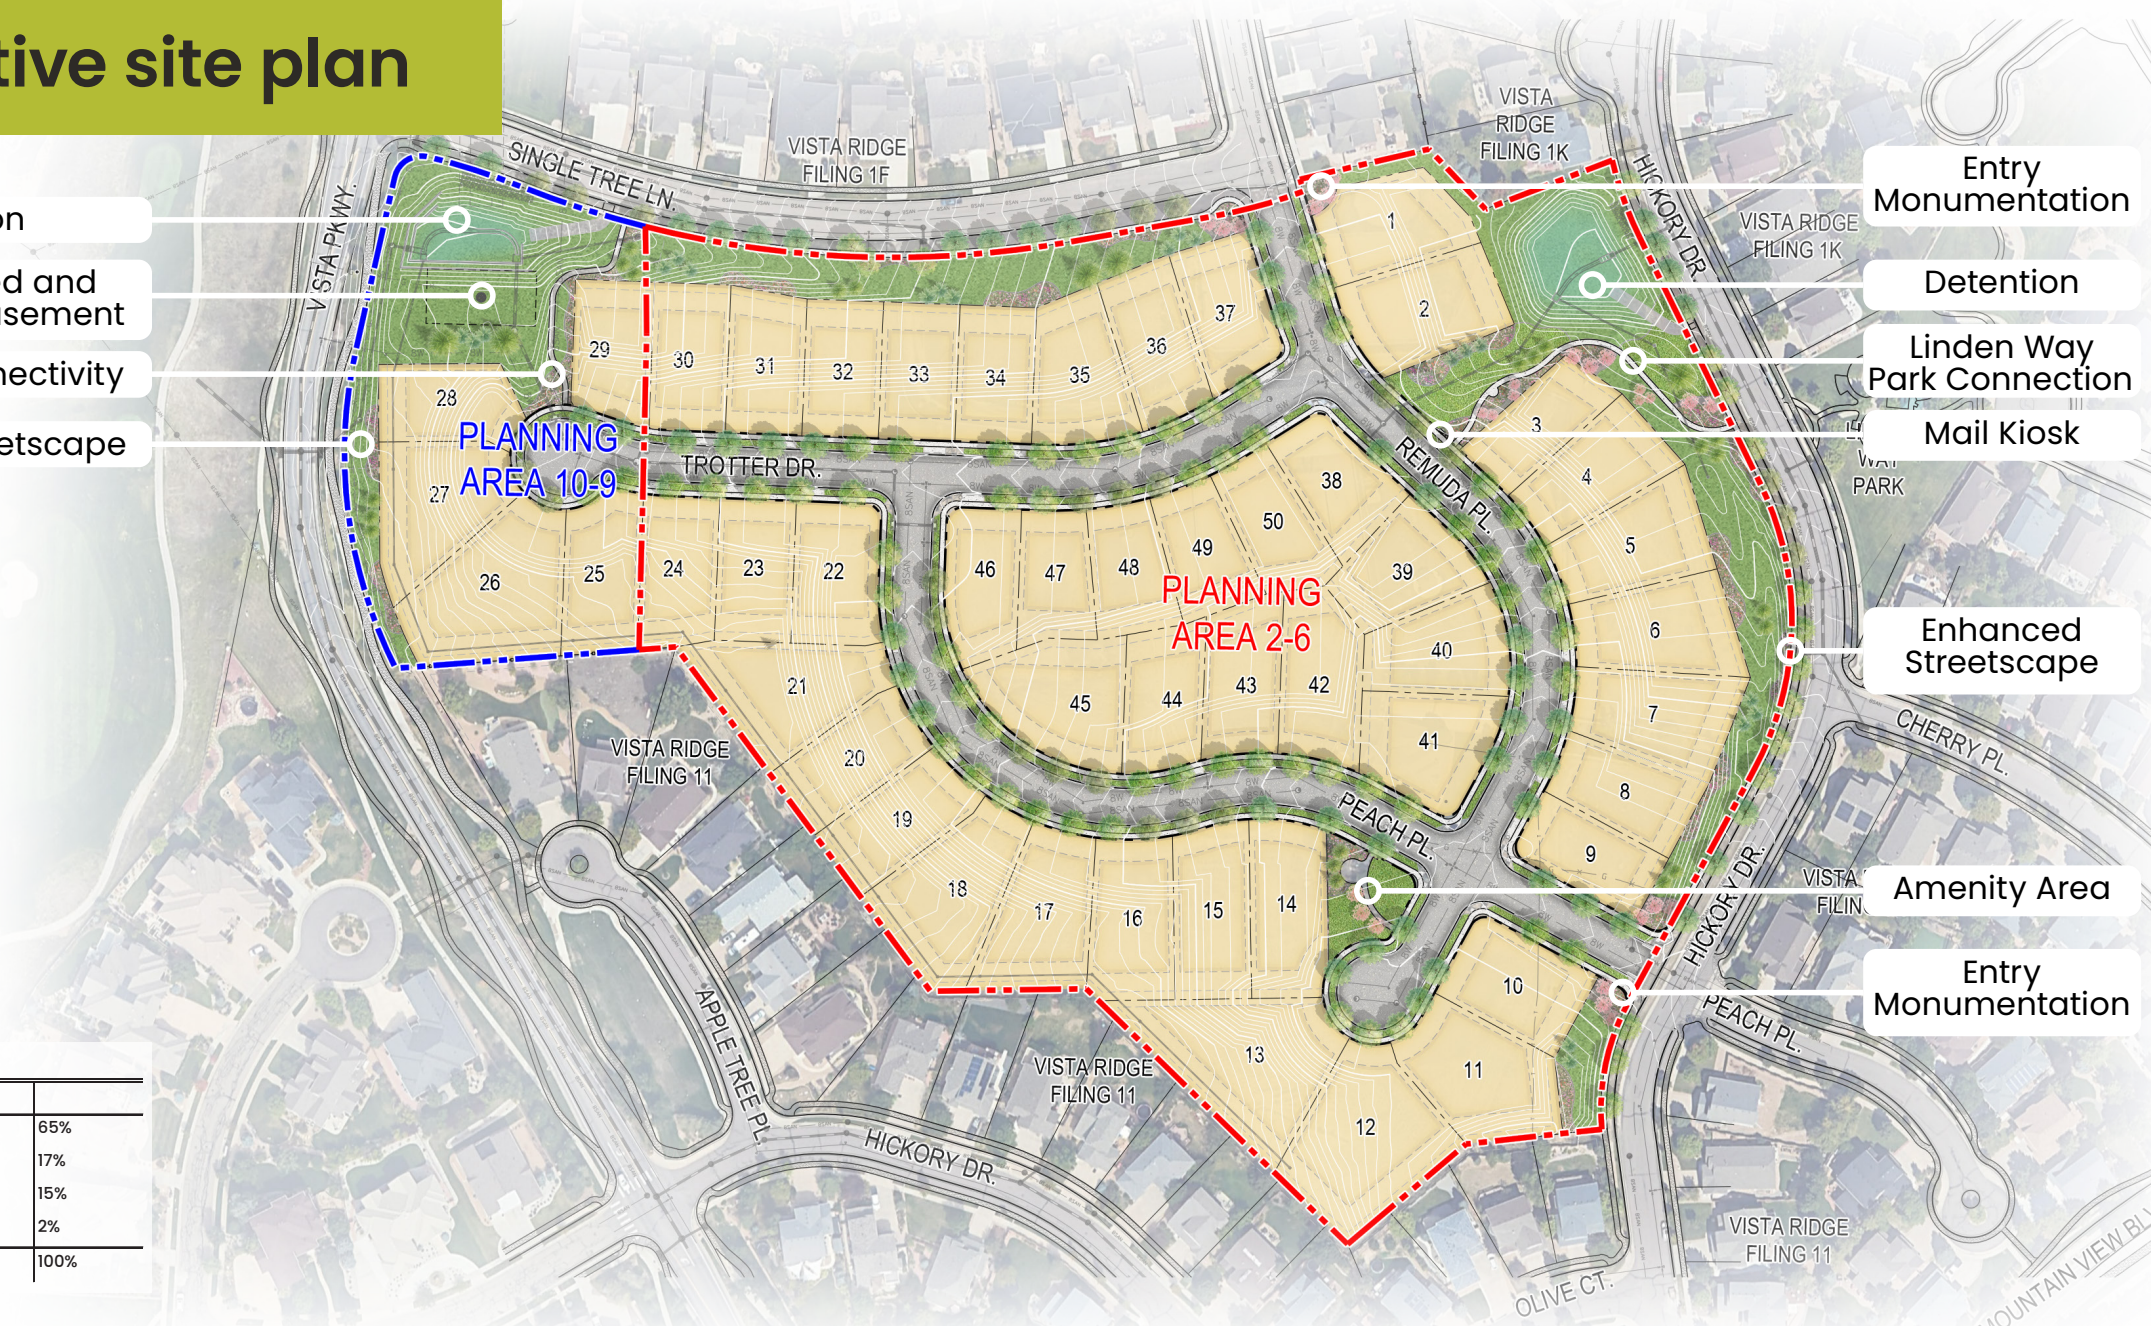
tive site plan

on

d and
sement

nectivity

etscape

Entry Monumentation

Detention

Linden Way Park Connection

Mail Kiosk

Enhanced Streetscape

Amenity Area

Entry Monumentation

VISTA RIDGE FILING 1F

VISTA RIDGE FILING 1K

VISTA RIDGE FILING 1K

SINGLE TREE LN.

VISTA PKWY.

HICKORY DR.

PLANNING AREA 10-9

PLANNING AREA 2-6

TROTTER DR.

REMUDA PL.

PEACH PL.

CHERRY PL.

VISTA RIDGE FILING 11

VISTA RIDGE FILING 11

VISTA RIDGE FILING 11

APPLE TREE PL.

HICKORY DR.

HICKORY DR.

PEACH PL.

OLIVE CT.

MOUNTAIN VIEW BL

PARK

1 2 3 4 5 6 7 8 9 10 11 12 13 14 15 16 17 18 19 20 21 22 23 24 25 26 27 28 29 30 31 32 33 34 35 36 37 38 39 40 41 42 43 44 45 46 47 48 49 50

| | |
|---|---|
| | 65% |
| | 17% |
| | 15% |
| | 2% |
| | 100% |